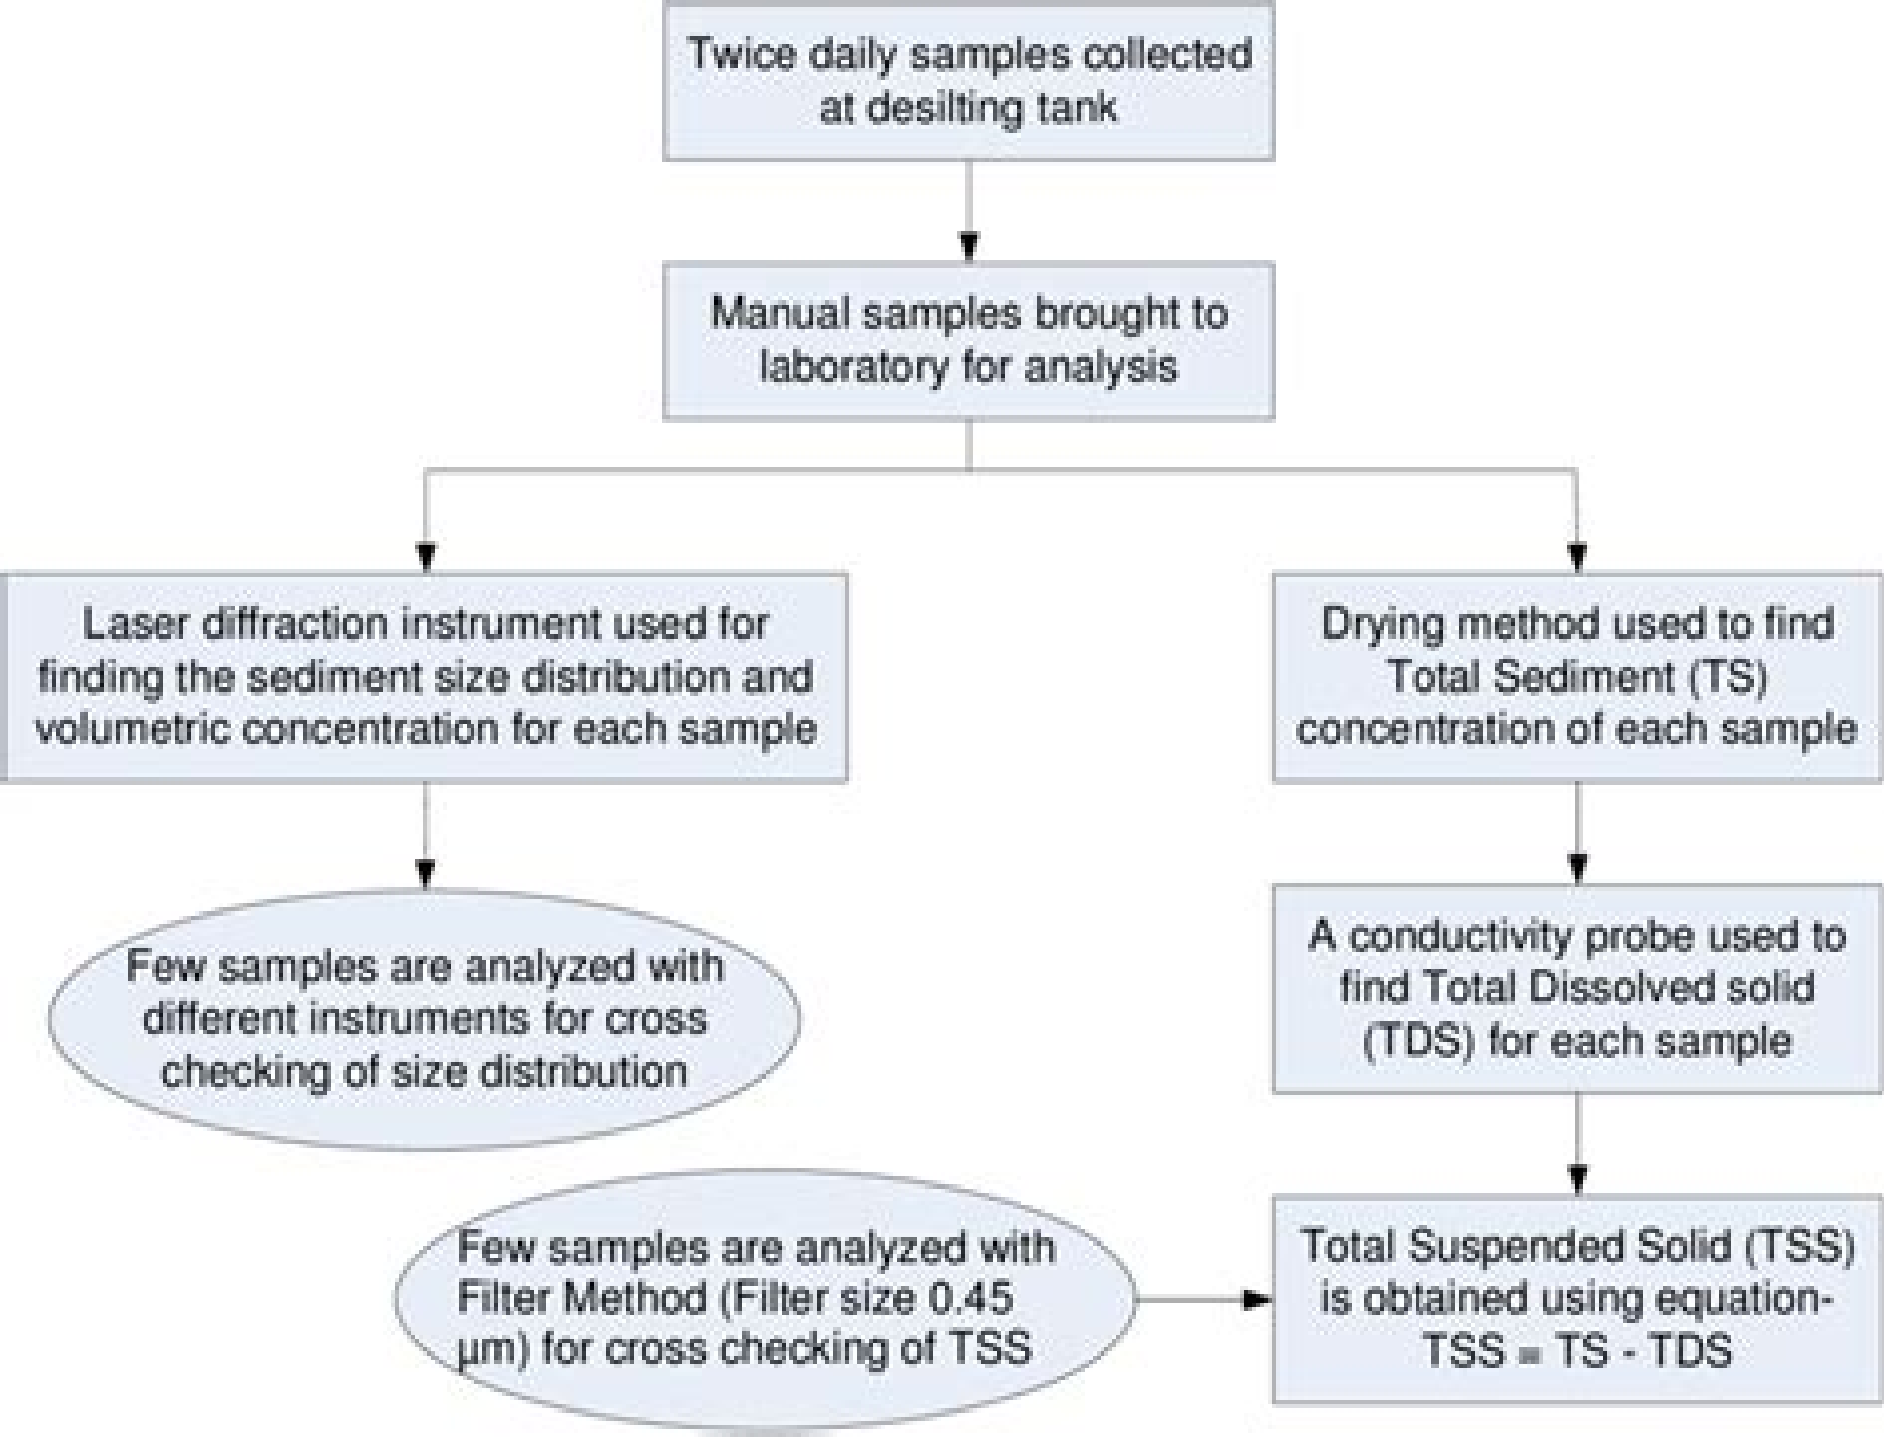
Twice daily samples collected at desilting tank

Manual samples brought to laboratory for analysis

Laser diffraction instrument used for finding the sediment size distribution and volumetric concentration for each sample

Drying method used to find Total Sediment (TS) concentration of each sample

Few samples are analyzed with different instruments for cross checking of size distribution

A conductivity probe used to find Total Dissolved solid (TDS) for each sample

Few samples are analyzed with Filter Method (Filter size 0.45 μm) for cross checking of TSS

Total Suspended Solid (TSS) is obtained using equation- TSS = TS - TDS